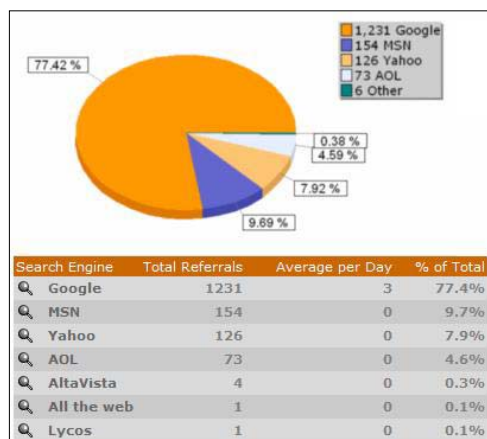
77.42 %

1,231 Google
154 MSN
126 Yahoo
73 AOL
6 Other

0.38 %
4.59 %
7.92 %
9.69 %

| Search Engine | Total Referrals | Average per Day | % of Total |
|---|---|---|---|
| Google | 1231 | 3 | 77.4% |
| MSN | 154 | 0 | 9.7% |
| Yahoo | 126 | 0 | 7.9% |
| AOL | 73 | 0 | 4.6% |
| AltaVista | 4 | 0 | 0.3% |
| All the web | 1 | 0 | 0.1% |
| Lycos | 1 | 0 | 0.1% |